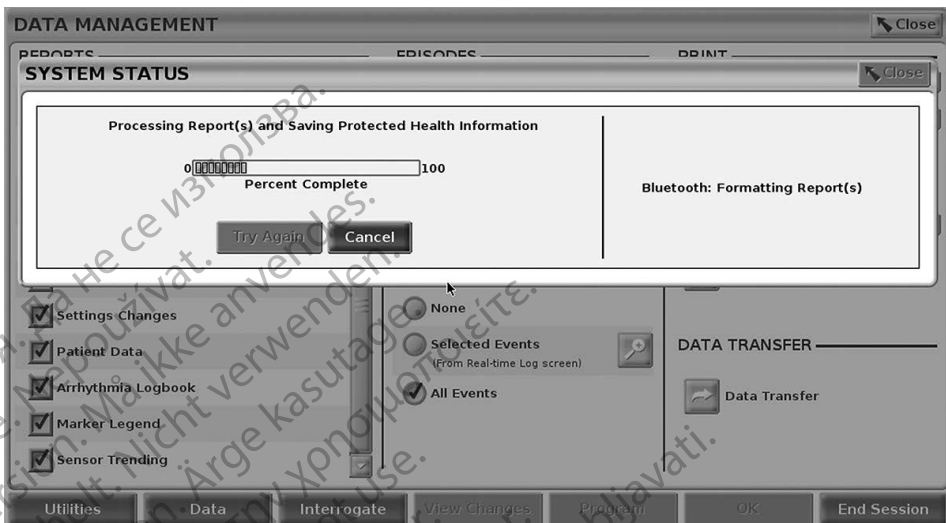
DATA MANAGEMENT
Close
REPORTS
EPISODES
PRINT
SYSTEM STATUS
Close
Processing Report(s) and Saving Protected Health Information
0 100
Percent Complete
Try Again
Cancel
Bluetooth: Formatting Report(s)
Settings Changes
Patient Data
Arrhythmia Logbook
Marker Legend
Sensor Trending
None
Selected Events
(From Real-time Log screen)
All Events
DATA TRANSFER
Data Transfer
Utilities
Data
Interrogate
View Changes
Program
OK
End Session
Да не се използва.
Nepoužívat.
Må ikke anvendes.
Nicht verwenden.
Ärge kasutage.
Μην χρησιμοποιείτε.
Do not use.
Ne használja.